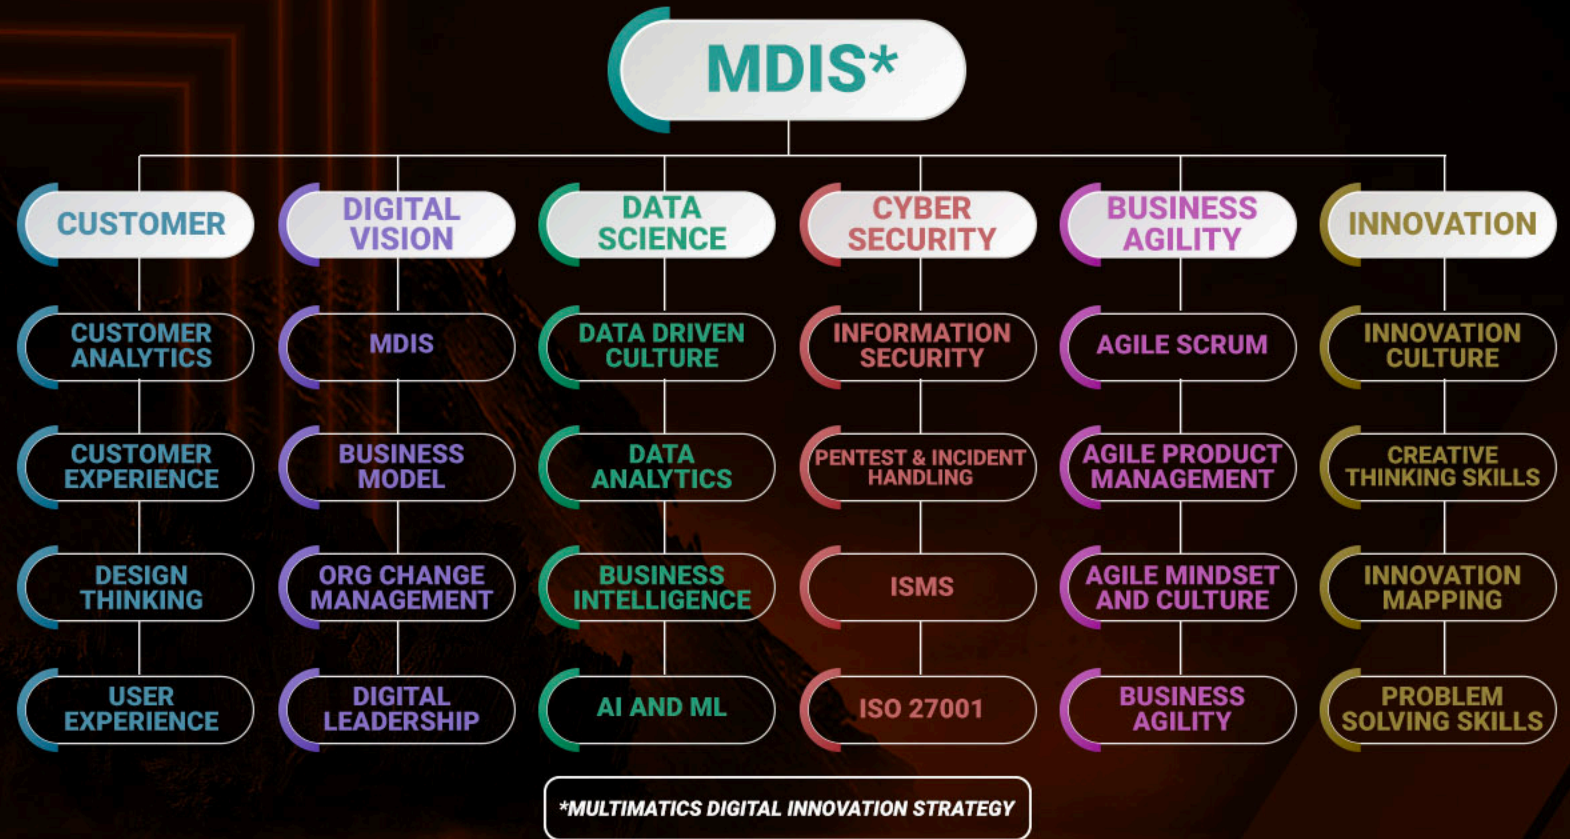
MDIS*

CUSTOMER

CUSTOMER ANALYTICS

CUSTOMER EXPERIENCE

DESIGN THINKING

USER EXPERIENCE

DIGITAL VISION

MDIS

BUSINESS MODEL

ORG CHANGE MANAGEMENT

DIGITAL LEADERSHIP

DATA SCIENCE

DATA DRIVEN CULTURE

DATA ANALYTICS

BUSINESS INTELLIGENCE

AI AND ML

CYBER SECURITY

INFORMATION SECURITY

PENTEST & INCIDENT HANDLING

ISMS

ISO 27001

BUSINESS AGILITY

AGILE SCRUM

AGILE PRODUCT MANAGEMENT

AGILE MINDSET AND CULTURE

BUSINESS AGILITY

INNOVATION

INNOVATION CULTURE

CREATIVE THINKING SKILLS

INNOVATION MAPPING

PROBLEM SOLVING SKILLS

*MULTIMATICS DIGITAL INNOVATION STRATEGY